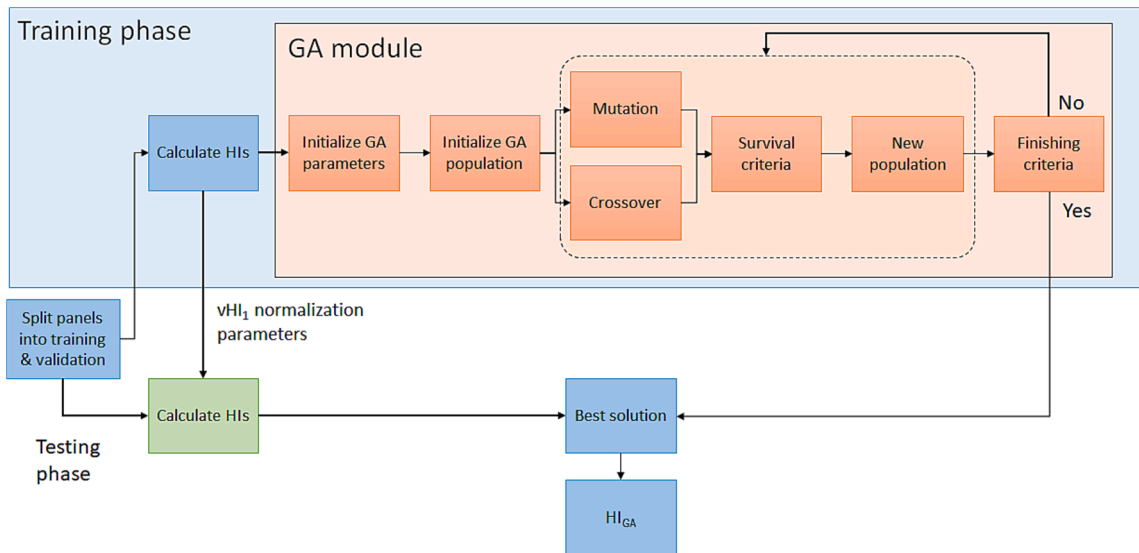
Training phase

GA module

Calculate HIs

Initialize GA parameters

Initialize GA population

Mutation

Crossover

Survival criteria

New population

Finishing criteria

No

Yes

Split panels into training & validation

$vHI_1$ normalization parameters

Calculate HIs

Best solution

Testing phase

$HI_{GA}$